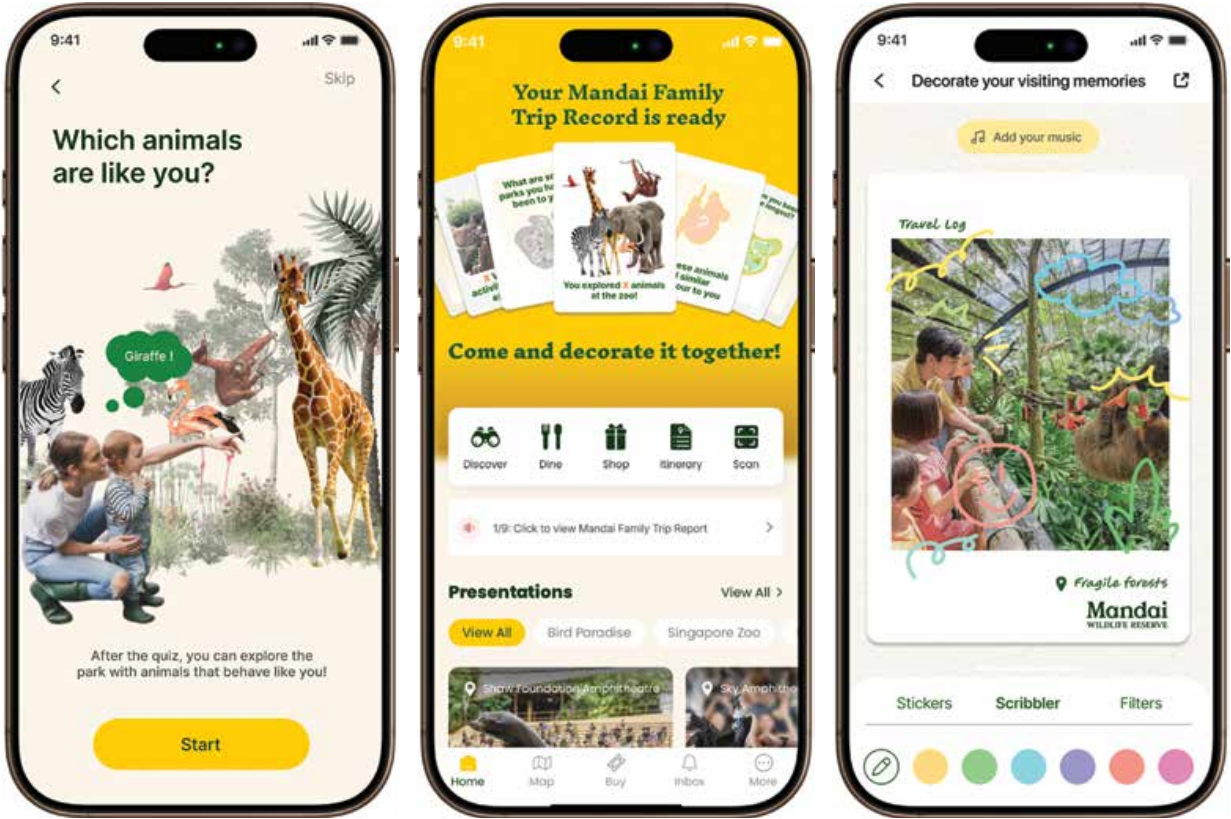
9:41

Skip

Which animals are like you?

Giraffe !

After the quiz, you can explore the park with animals that behave like you!

Start

9:41

Your Mandai Family Trip Record is ready

What are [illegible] parks you h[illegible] been to

X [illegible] activi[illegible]

You explored X animals at the zoo!

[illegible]ese animals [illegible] similar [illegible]our to you

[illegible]

Come and decorate it together!

Discover

Dine

Shop

Itinerary

Scan

1/9: Click to view Mandai Family Trip Report

Presentations

View All

View All

Bird Paradise

Singapore Zoo

Shaw Foundation Amphitheatre

Sky Amphithe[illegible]

Home

Map

Buy

Inbox

More

9:41

Decorate your visiting memories

Add your music

Travel Log

Fragile forests

Mandai
WILDLIFE RESERVE

Stickers

Scribbler

Filters